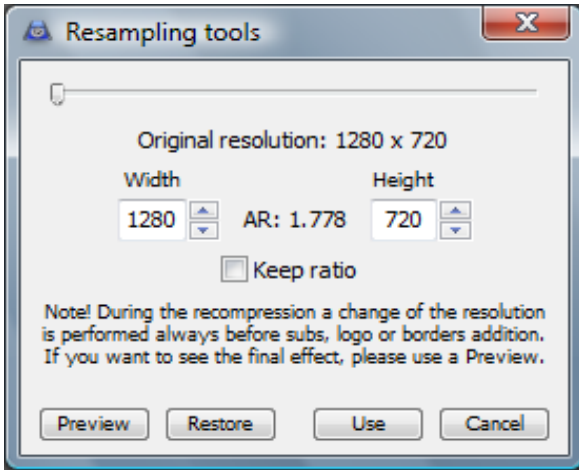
Resampling tools

Original resolution: 1280 x 720

Width

Height

1280

AR: 1.778

720

Keep ratio

Note! During the recompression a change of the resolution is performed always before subs, logo or borders addition. If you want to see the final effect, please use a Preview.

Preview

Restore

Use

Cancel